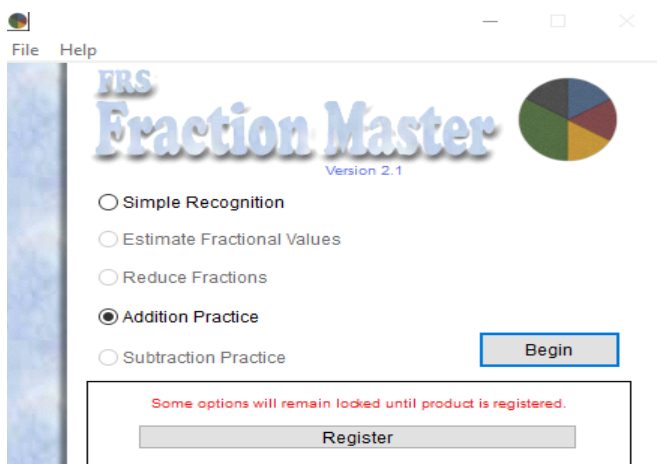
File Help

FRS
Fraction Master
Version 2.1

Simple Recognition

Estimate Fractional Values

Reduce Fractions

Addition Practice

Subtraction Practice

Begin

Some options will remain locked until product is registered.

Register